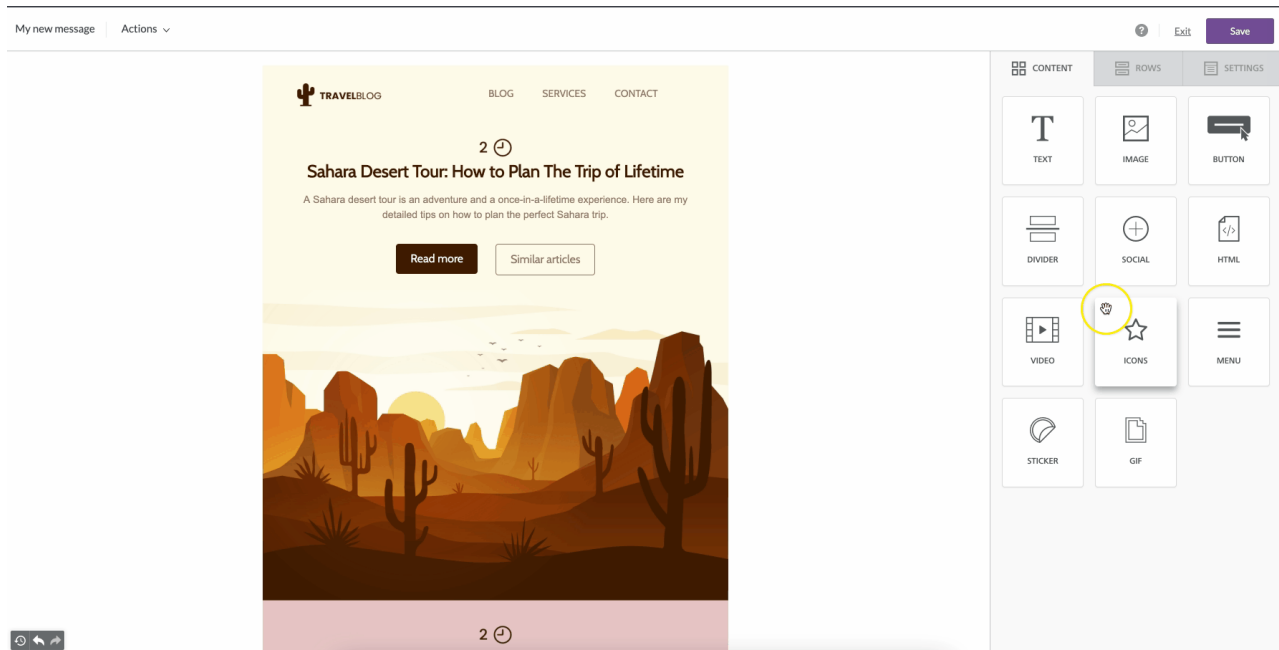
My new message Actions

Exit Save

TRAVELBLOG BLOG SERVICES CONTACT

2

Sahara Desert Tour: How to Plan The Trip of Lifetime

A Sahara desert tour is an adventure and a once-in-a-lifetime experience. Here are my detailed tips on how to plan the perfect Sahara trip.

Read more Similar articles

2

CONTENT ROWS SETTINGS

TEXT IMAGE BUTTON
DIVIDER SOCIAL HTML
VIDEO ICONS MENU
STICKER GIF